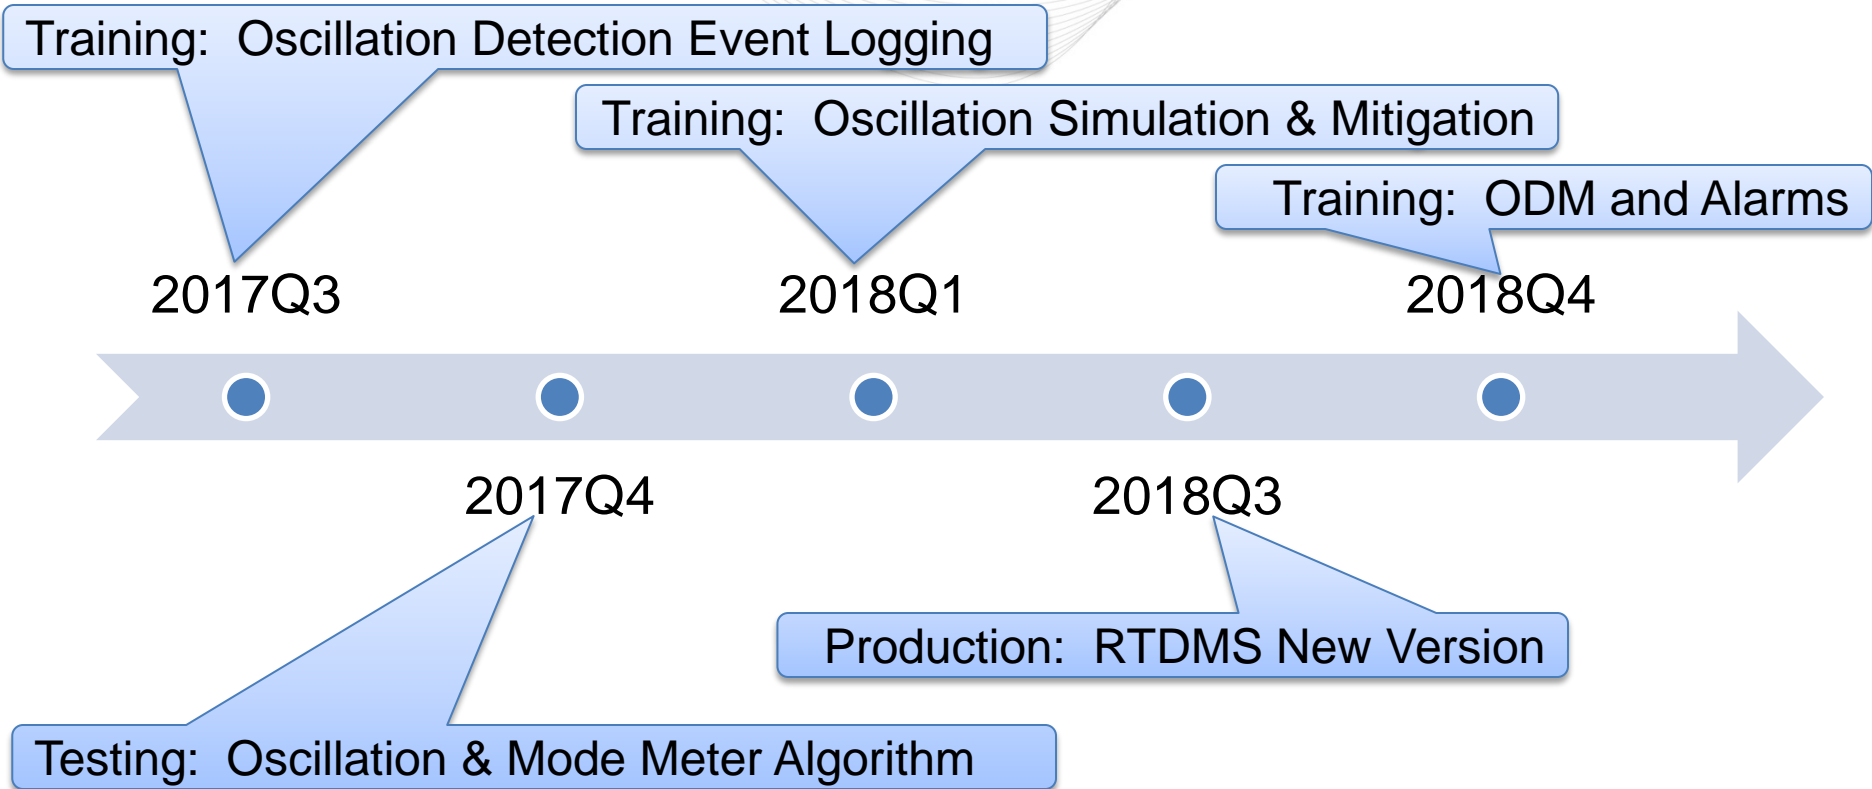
Training: Oscillation Detection Event Logging

Training: Oscillation Simulation & Mitigation

Training: ODM and Alarms

2017Q3

2018Q1

2018Q4

2017Q4

2018Q3

Production: RTDMS New Version

Testing: Oscillation & Mode Meter Algorithm